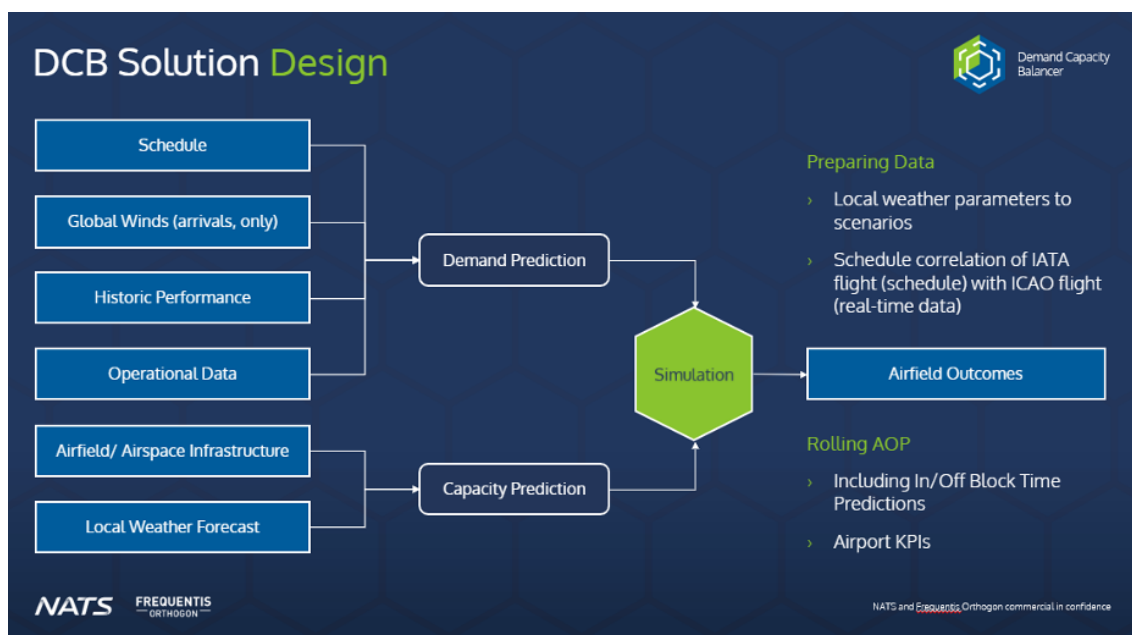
DCB Solution Design

Demand Capacity Balancer

Schedule

Global Winds (arrivals, only)

Historic Performance

Operational Data

Airfield/ Airspace Infrastructure

Local Weather Forecast

Demand Prediction

Capacity Prediction

Simulation

Airfield Outcomes

Preparing Data

› Local weather parameters to scenarios

› Schedule correlation of IATA flight (schedule) with ICAO flight (real-time data)

Rolling AOP

› Including In/Off Block Time Predictions

› Airport KPIs

NATS

FREQUENTIS ORTHOGON

NATS and Frequentis Orthogon commercial in confidence